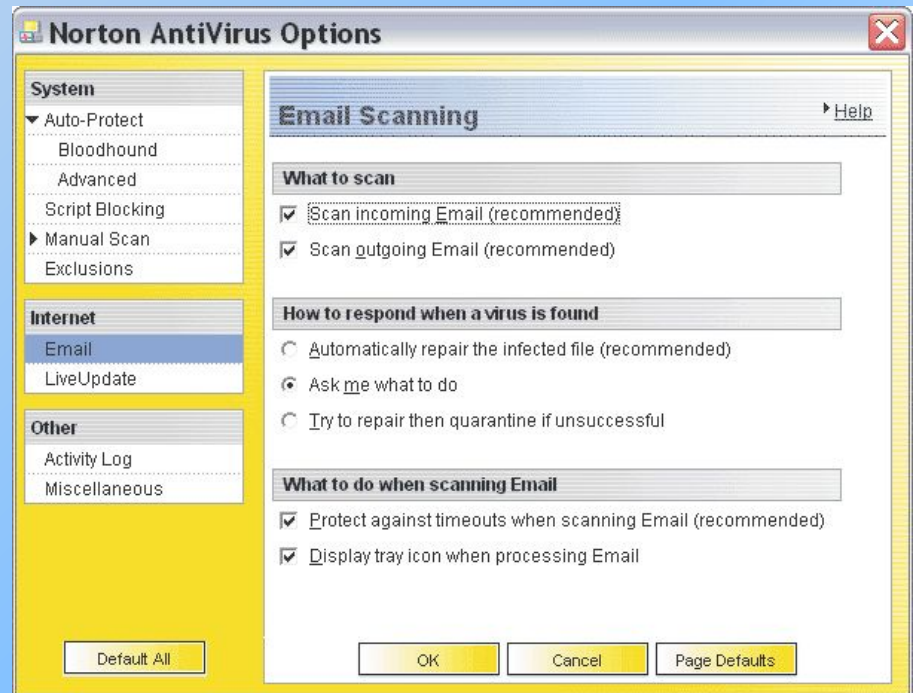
Norton AntiVirus Options

System
Auto-Protect
Bloodhound
Advanced
Script Blocking
Manual Scan
Exclusions

Internet
Email
LiveUpdate

Other
Activity Log
Miscellaneous

Default All

Email Scanning

Help

What to scan

Scan incoming Email (recommended)

Scan outgoing Email (recommended)

How to respond when a virus is found

Automatically repair the infected file (recommended)

Ask me what to do

Try to repair then quarantine if unsuccessful

What to do when scanning Email

Protect against timeouts when scanning Email (recommended)

Display tray icon when processing Email

OK

Cancel

Page Defaults